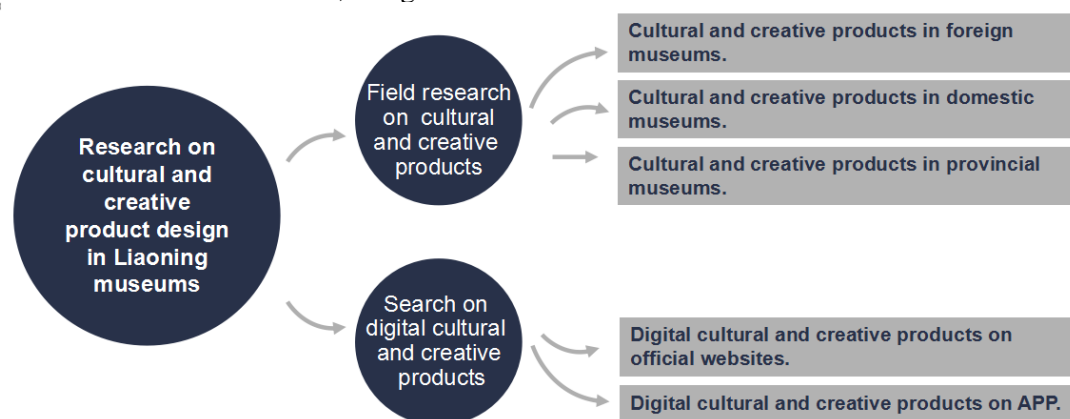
Research on cultural and creative product design in Liaoning museums

Field research on cultural and creative products

Cultural and creative products in foreign museums.

Cultural and creative products in domestic museums.

Cultural and creative products in provincial museums.

Search on digital cultural and creative products

Digital cultural and creative products on official websites.

Digital cultural and creative products on APP.